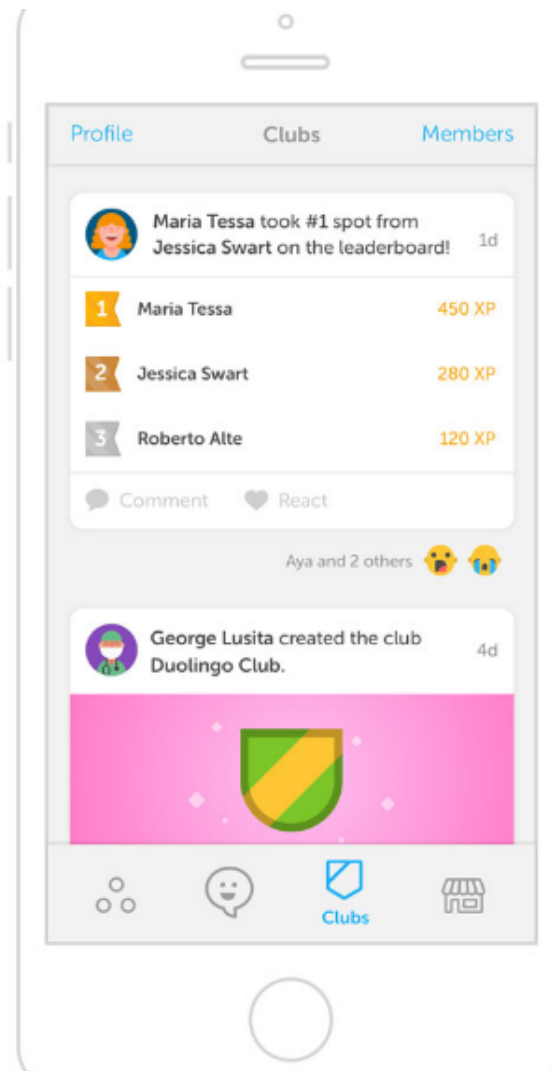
Profile Clubs Members

Maria Tessa took #1 spot from Jessica Swart on the leaderboard! 1d

1 Maria Tessa 450 XP

2 Jessica Swart 280 XP

3 Roberto Alte 120 XP

Comment React

Aya and 2 others

George Lusita created the club Duolingo Club. 4d

Clubs